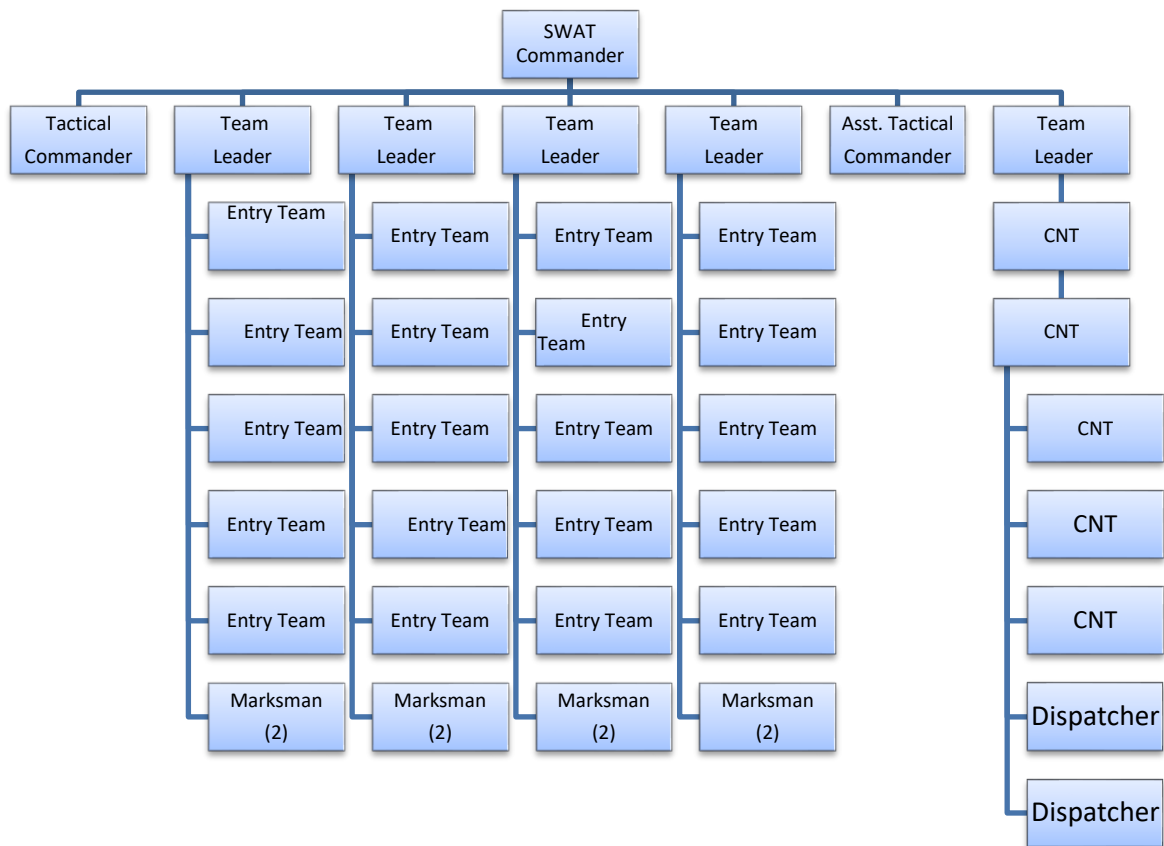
SWAT Commander

Tactical Commander

Team Leader

Entry Team

Entry Team

Entry Team

Entry Team

Entry Team

Marksman (2)

Team Leader

Entry Team

Entry Team

Entry Team

Entry Team

Entry Team

Marksman (2)

Team Leader

Entry Team

Entry Team

Entry Team

Entry Team

Entry Team

Marksman (2)

Team Leader

Entry Team

Entry Team

Entry Team

Entry Team

Entry Team

Marksman (2)

Asst. Tactical Commander

Team Leader

CNT

CNT

CNT

CNT

CNT

Dispatcher

Dispatcher